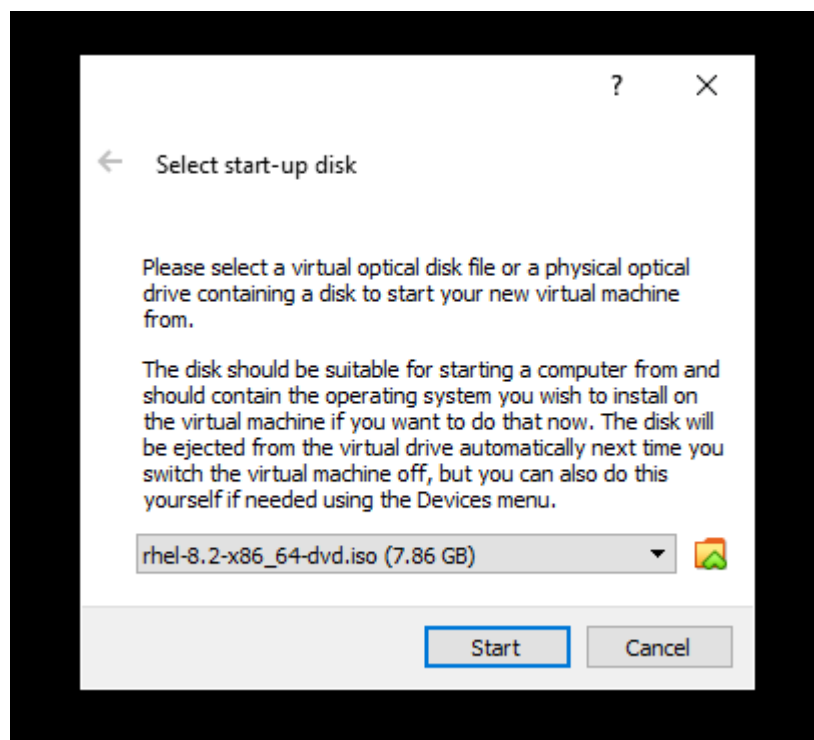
?

Select start-up disk

Please select a virtual optical disk file or a physical optical drive containing a disk to start your new virtual machine from.

The disk should be suitable for starting a computer from and should contain the operating system you wish to install on the virtual machine if you want to do that now. The disk will be ejected from the virtual drive automatically next time you switch the virtual machine off, but you can also do this yourself if needed using the Devices menu.

rhel-8.2-x86_64-dvd.iso (7.86 GB)

Start

Cancel